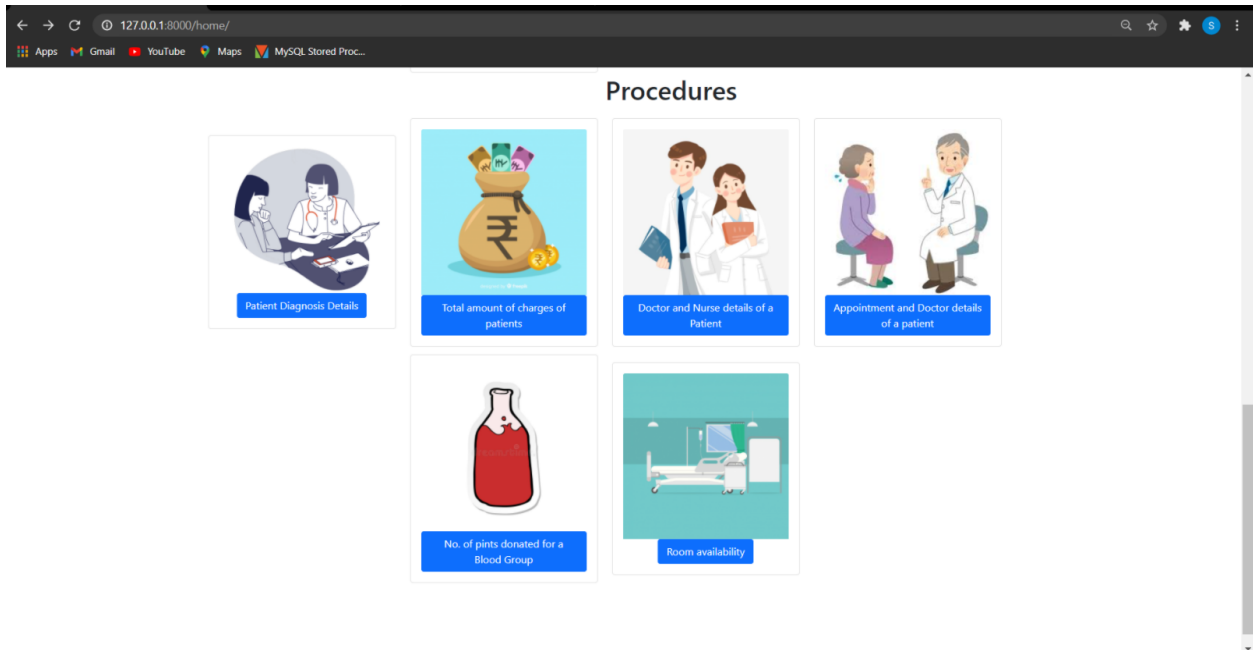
127.0.0.1:8000/home/

Apps Gmail YouTube Maps MySQL Stored Proc...

Procedures

Patient Diagnosis Details

Total amount of charges of patients

Doctor and Nurse details of a Patient

Appointment and Doctor details of a patient

No. of pints donated for a Blood Group

Room availability